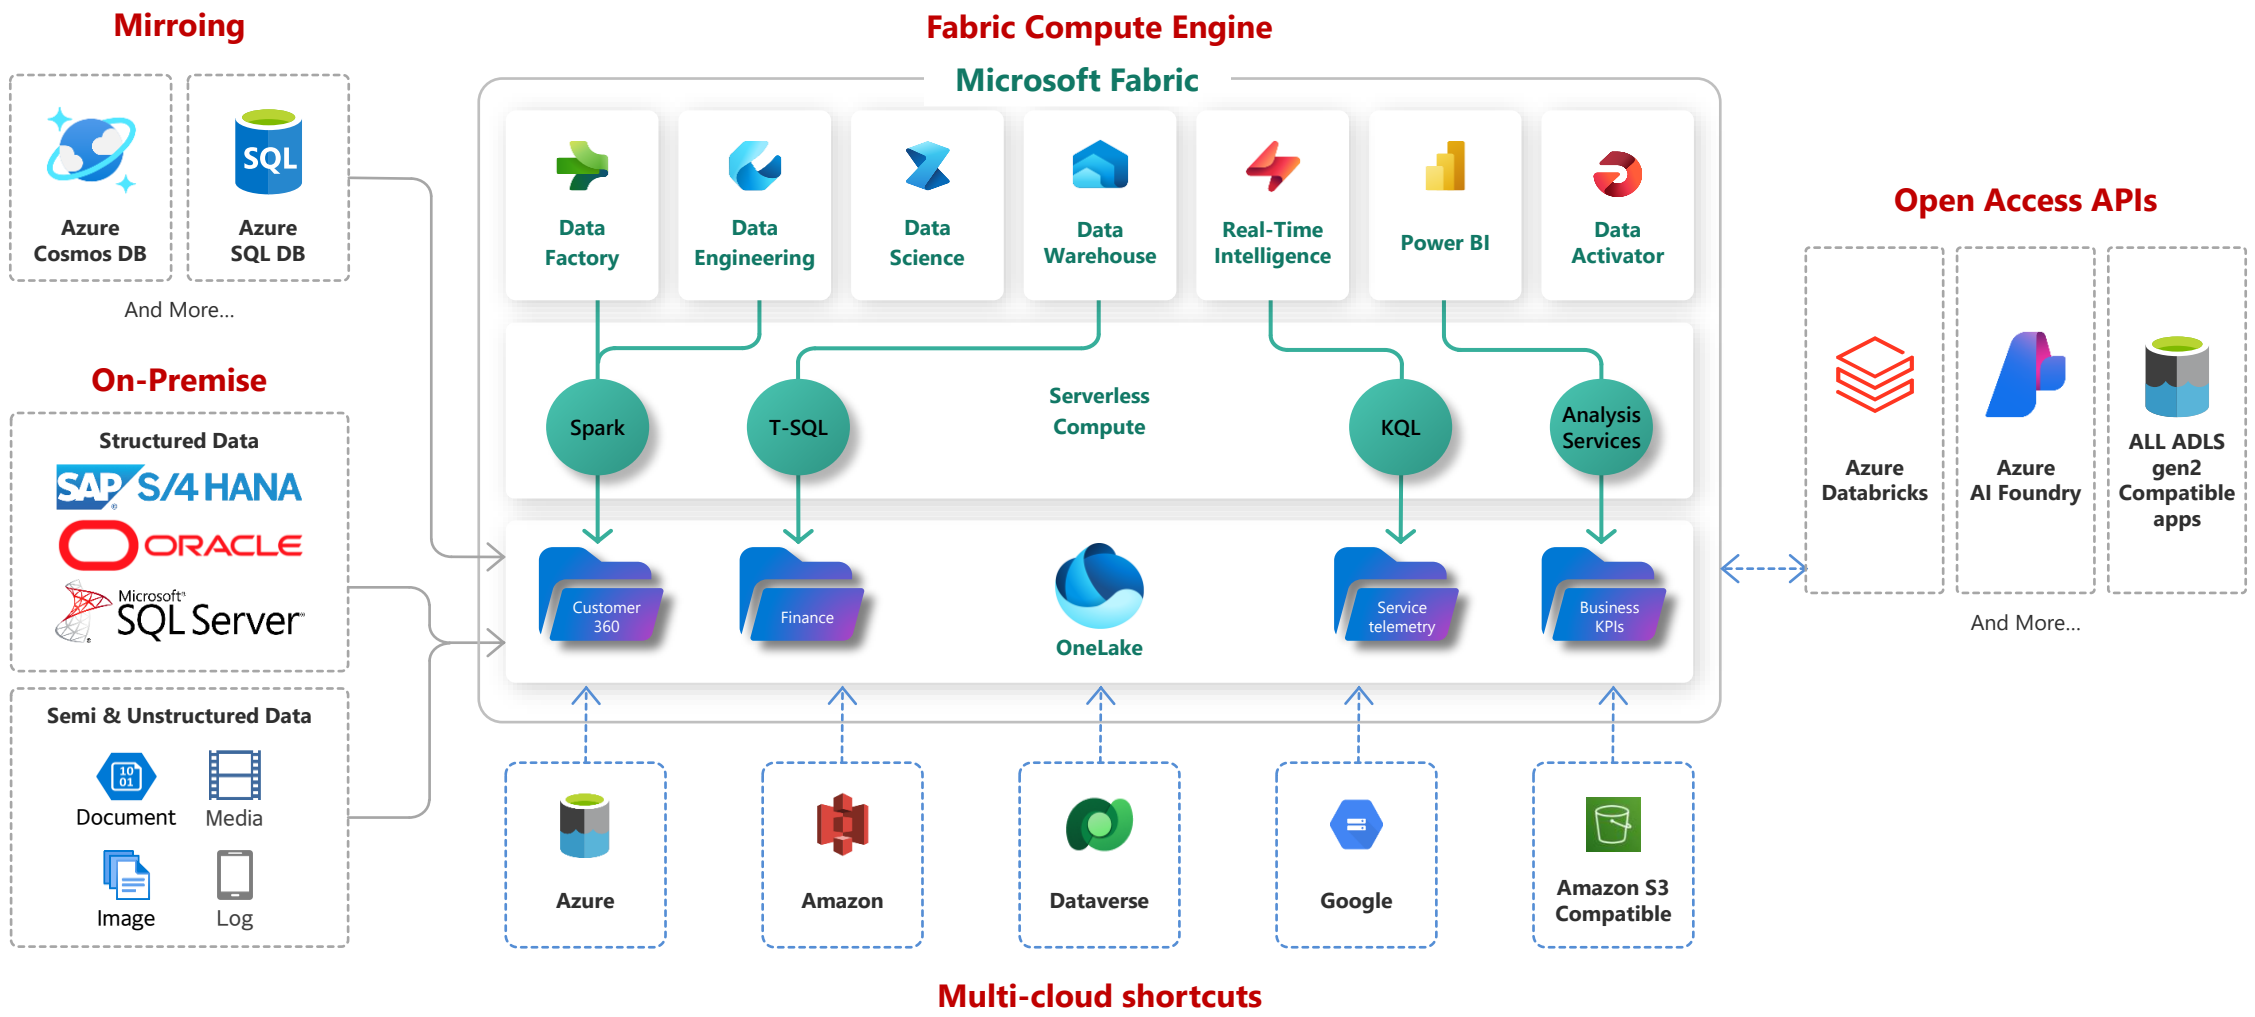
Mirroring

Azure Cosmos DB

SQL

Azure SQL DB

And More...

On-Premise

Structured Data

SAP S/4HANA

ORACLE

Microsoft SQL Server

Semi & Unstructured Data

10 01

Document

Media

Image

Log

Fabric Compute Engine

Microsoft Fabric

Data Factory

Data Engineering

Data Science

Data Warehouse

Real-Time Intelligence

Power BI

Data Activator

Spark

T-SQL

Serverless Compute

KQL

Analysis Services

Customer 360

Finance

OneLake

Service telemetry

Business KPIs

Azure

Amazon

Dataverse

Google

Amazon S3 Compatible

Multi-cloud shortcuts

Open Access APIs

Azure Databricks

Azure AI Foundry

ALL ADLS gen2 Compatible apps

And More...